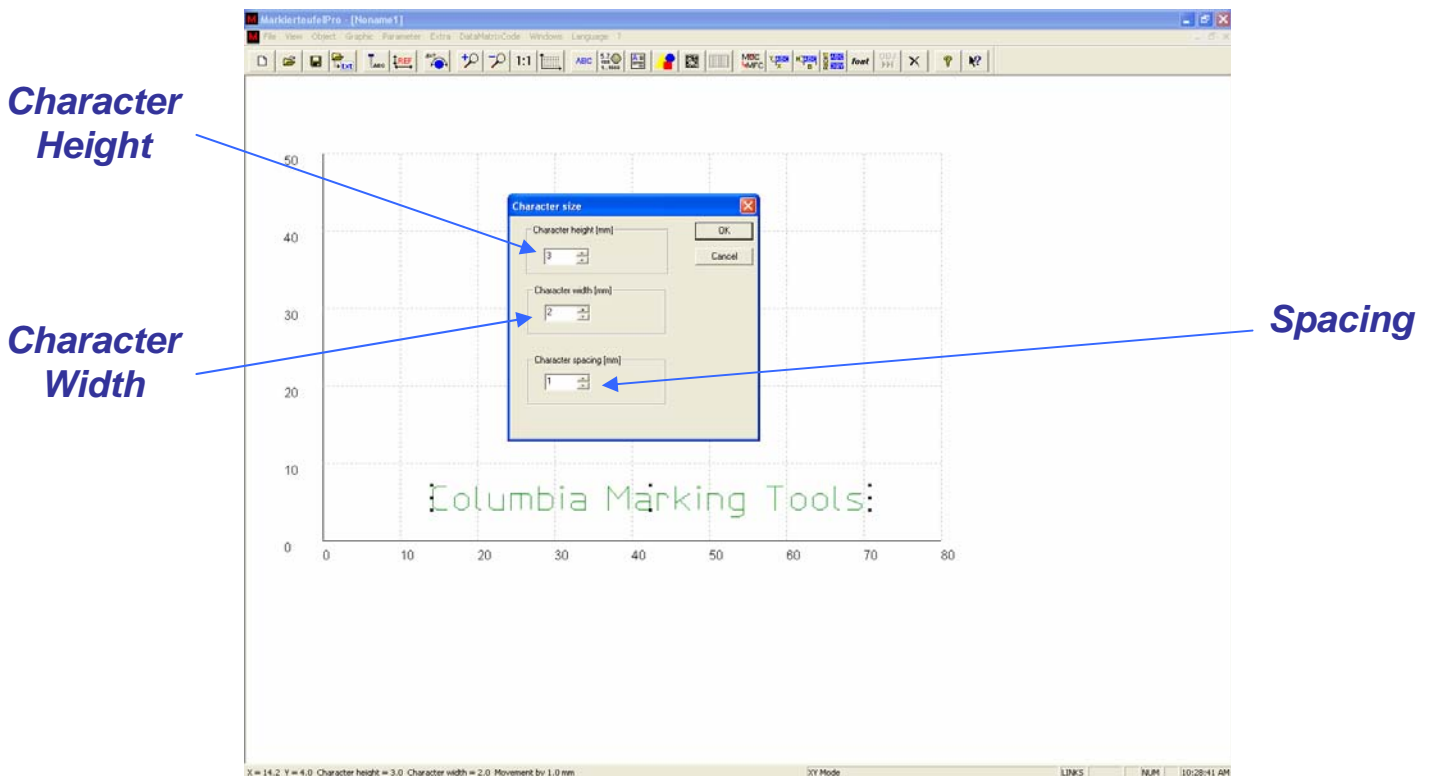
MarkierteufelPro - [Noname1]

File View Object Graphic Parameter Extra DataMatrixCode Windows Language ?

1:1 ABC font

Character Height

Character Width

Spacing

50
40
30
20
10
0

0 10 20 30 40 50 60 70 80

Character size

Character height [mm]
3

Character width [mm]
2

Character spacing [mm]
1

OK
Cancel

Columbia Marking Tools

X = 14.2 Y = 4.0 Character height = 3.0 Character width = 2.0 Movement by 1.0 mm

XY Mode

LINKS

NUM

10:28:41 AM